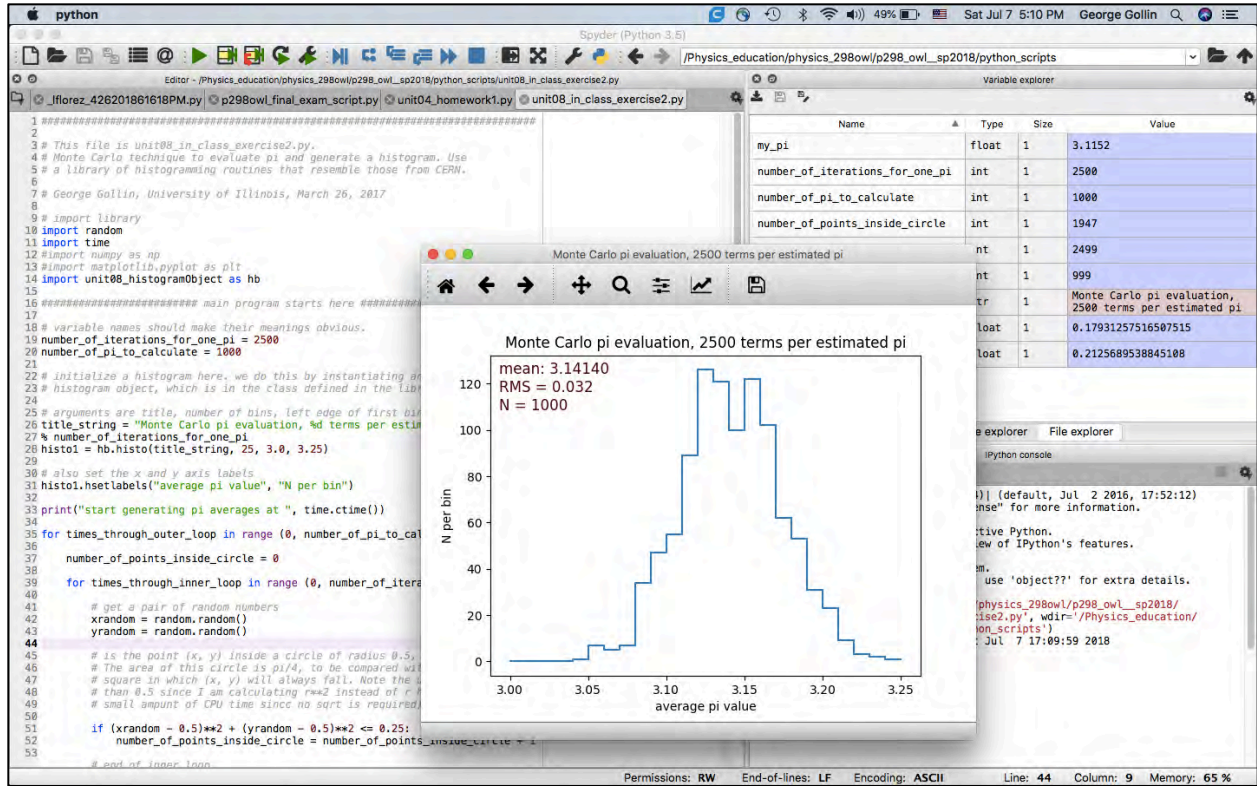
python

49%

Sat Jul 7 5:10 PM George Gollin

Spyder (Python 3.5)

/Physics_education/physics_298owl/p298_owl__sp2018/python_scripts

Editor - /Physics_education/physics_298owl/p298_owl__sp2018/python_scripts/unit08_in_class_exercise2.py

_lflorez_426201861618PM.py p298owl_final_exam_script.py unit04_homework1.py unit08_in_class_exercise2.py

1 ############################################################################
2
3 # This file is unit08_in_class_exercise2.py.
4 # Monte Carlo technique to evaluate pi and generate a histogram. Use
5 # a library of histogramming routines that resemble those from CERN.
6
7 # George Gollin, University of Illinois, March 26, 2017
8
9 # import library
10 import random
11 import time
12 #import numpy as np
13 #import matplotlib.pyplot as plt
14 import unit08_histogramObject as hb
15
16 ######################## main program starts here ##########
17
18 # variable names should make their meanings obvious.
19 number_of_iterations_for_one_pi = 2500
20 number_of_pi_to_calculate = 1000
21
22 # initialize a histogram here. we do this by instantiating a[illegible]
23 # histogram object, which is in the class defined in the lib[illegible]
24
25 # arguments are title, number of bins, left edge of first bi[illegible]
26 title_string = "Monte Carlo pi evaluation, %d terms per estim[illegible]
27 % number_of_iterations_for_one_pi
28 histo1 = hb.histo(title_string, 25, 3.0, 3.25)
29
30 # also set the x and y axis labels
31 histo1.hsetlabels("average pi value", "N per bin")
32
33 print("start generating pi averages at ", time.ctime())
34
35 for times_through_outer_loop in range (0, number_of_pi_to_cal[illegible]
36
37     number_of_points_inside_circle = 0
38
39     for times_through_inner_loop in range (0, number_of_itera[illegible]
40
41         # get a pair of random numbers
42         xrandom = random.random()
43         yrandom = random.random()
44
45         # is the point (x, y) inside a circle of radius 0.5, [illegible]
46         # The area of this circle is pi/4, to be compared wit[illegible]
47         # square in which (x, y) will always fall. Note the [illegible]
48         # than 0.5 since I am calculating r**2 instead of r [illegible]
49         # small amount of CPU time since no sqrt is required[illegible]
50
51         if (xrandom - 0.5)**2 + (yrandom - 0.5)**2 <= 0.25:
52             number_of_points_inside_circle = number_of_points_inside_circle + 1
53
         # end of inner loop

Variable explorer

| Name | Type | Size | Value |
|---|---|---|---|
| my_pi | float | 1 | 3.1152 |
| number_of_iterations_for_one_pi | int | 1 | 2500 |
| number_of_pi_to_calculate | int | 1 | 1000 |
| number_of_points_inside_circle | int | 1 | 1947 |
| | nt | 1 | 2499 |
| | nt | 1 | 999 |
| | tr | 1 | Monte Carlo pi evaluation, 2500 terms per estimated pi |
| | loat | 1 | 0.17931257516507515 |
| | loat | 1 | 0.2125689538845108 |

e explorer File explorer

IPython console

4)| (default, Jul 2 2016, 17:52:12)
ense" for more information.

ctive Python.
iew of IPython's features.

em.
use 'object??' for extra details.

/physics_298owl/p298_owl__sp2018/
cise2.py', wdir='/Physics_education/
hon_scripts')
: Jul 7 17:09:59 2018

Monte Carlo pi evaluation, 2500 terms per estimated pi

Monte Carlo pi evaluation, 2500 terms per estimated pi
mean: 3.14140
RMS = 0.032
N = 1000
N per bin
0
20
40
60
80
100
120
3.00 3.05 3.10 3.15 3.20 3.25
average pi value

Permissions: RW End-of-lines: LF Encoding: ASCII Line: 44 Column: 9 Memory: 65 %